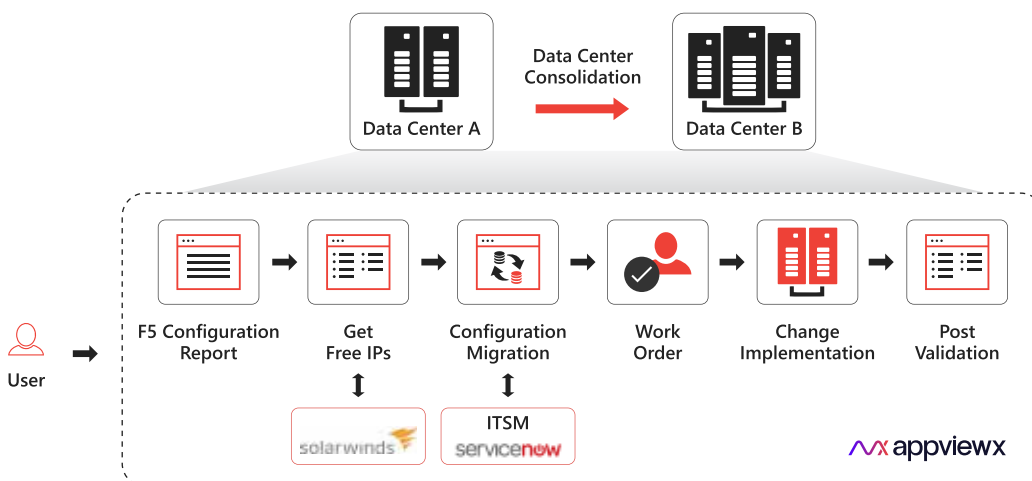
Data Center A

Data Center Consolidation

Data Center B

User

F5 Configuration Report

Get Free IPs

solarwinds

Configuration Migration

ITSM
servicenow

Work Order

Change Implementation

Post Validation

appviewx